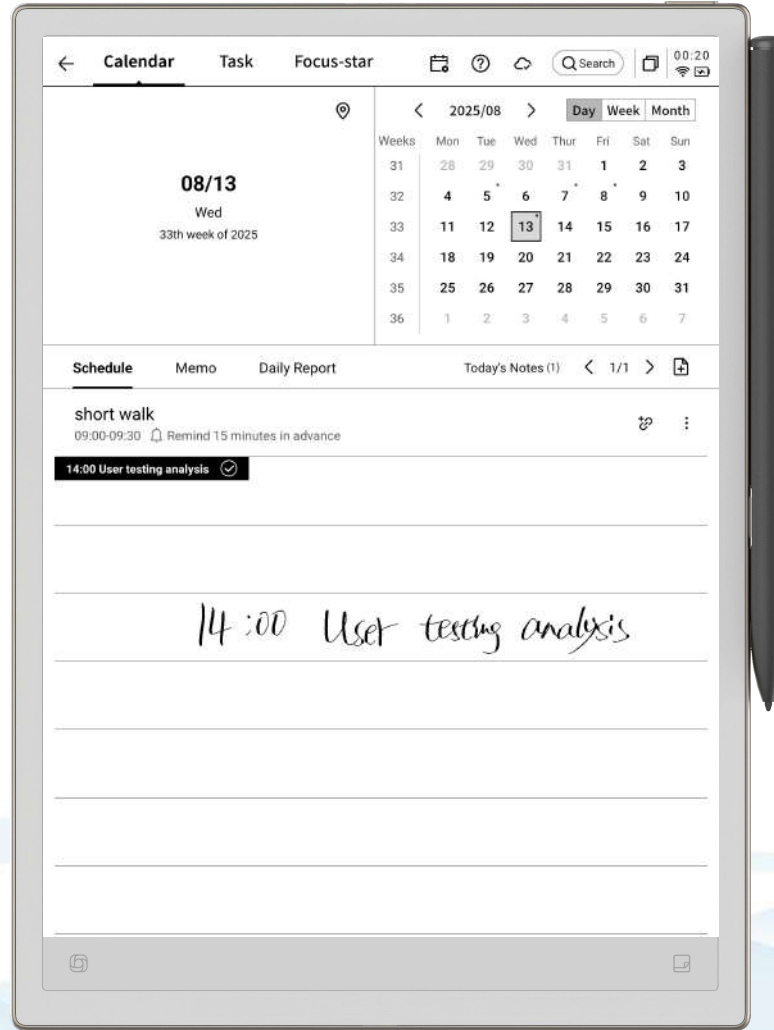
← Calendar Task Focus-star Search 00:20

08/13
Wed
33th week of 2025

< 2025/08 > Day Week Month

| Weeks | Mon | Tue | Wed | Thur | Fri | Sat | Sun |
|---|---|---|---|---|---|---|---|
| 31 | 28 | 29 | 30 | 31 | 1 | 2 | 3 |
| 32 | 4 | 5 | 6 | 7 | 8 | 9 | 10 |
| 33 | 11 | 12 | 13 | 14 | 15 | 16 | 17 |
| 34 | 18 | 19 | 20 | 21 | 22 | 23 | 24 |
| 35 | 25 | 26 | 27 | 28 | 29 | 30 | 31 |
| 36 | 1 | 2 | 3 | 4 | 5 | 6 | 7 |

Schedule Memo Daily Report Today's Notes (1) < 1/1 >

short walk
09:00-09:30 Remind 15 minutes in advance

14:00 User testing analysis

14:00 User testing analysis